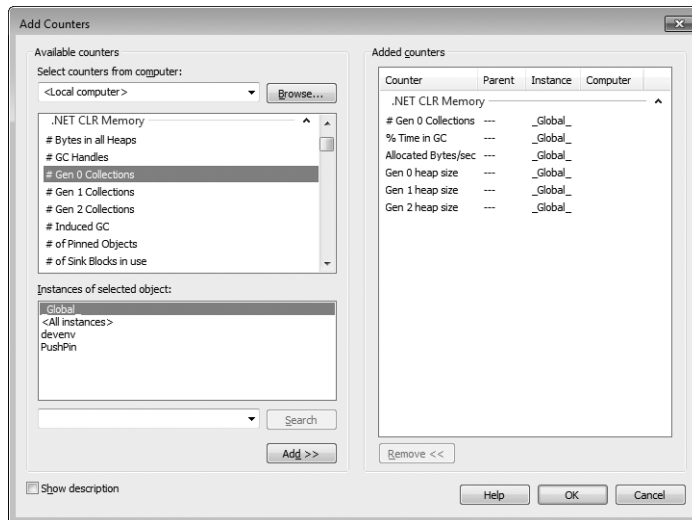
Add Counters

Available counters

Select counters from computer:

<Local computer>

Browse...

.NET CLR Memory

# Bytes in all Heaps
# GC Handles
# Gen 0 Collections
# Gen 1 Collections
# Gen 2 Collections
# Induced GC
# of Pinned Objects
# of Sink Blocks in use

Instances of selected object:

_Global_
<All instances>
devenv
PushPin

Search

Add >>

Added counters

| Counter | Parent | Instance | Computer |
|---|---|---|---|
| .NET CLR Memory | | | |
| # Gen 0 Collections | --- | _Global_ | |
| % Time in GC | --- | _Global_ | |
| Allocated Bytes/sec | --- | _Global_ | |
| Gen 0 heap size | --- | _Global_ | |
| Gen 1 heap size | --- | _Global_ | |
| Gen 2 heap size | --- | _Global_ | |

Remove <<

Show description

Help

OK

Cancel